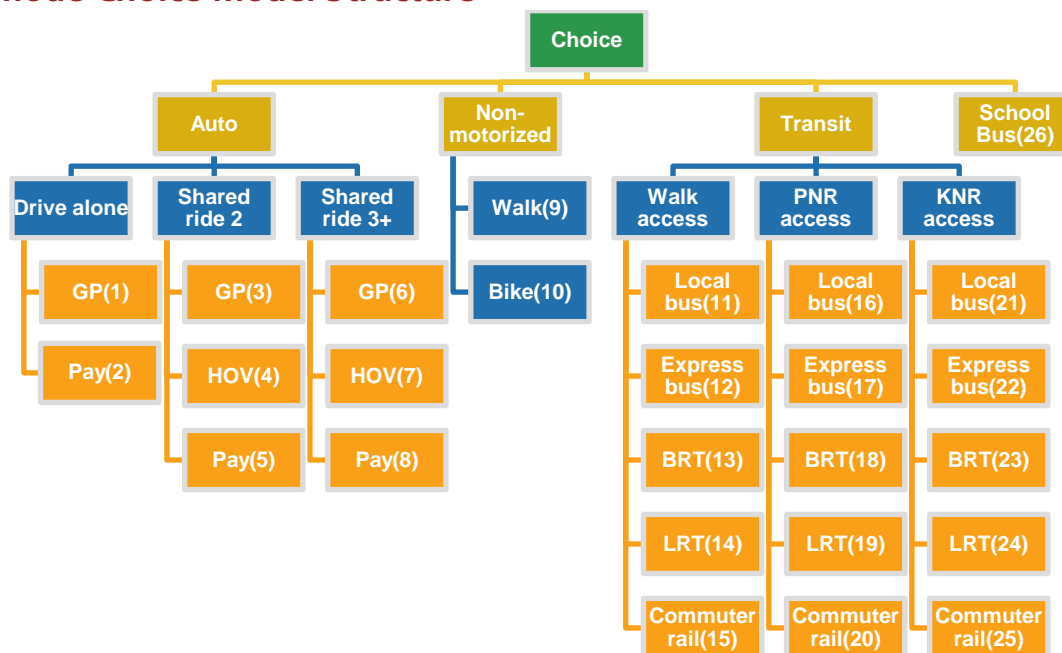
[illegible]

Choice

Auto

Non-motorized

Transit

School Bus(26)

Drive alone

Shared ride 2

Shared ride 3+

Walk(9)

Bike(10)

Walk access

PNR access

KNR access

GP(1)

Pay(2)

GP(3)

HOV(4)

Pay(5)

GP(6)

HOV(7)

Pay(8)

Local bus(11)

Express bus(12)

BRT(13)

LRT(14)

Commuter rail(15)

Local bus(16)

Express bus(17)

BRT(18)

LRT(19)

Commuter rail(20)

Local bus(21)

Express bus(22)

BRT(23)

LRT(24)

Commuter rail(25)